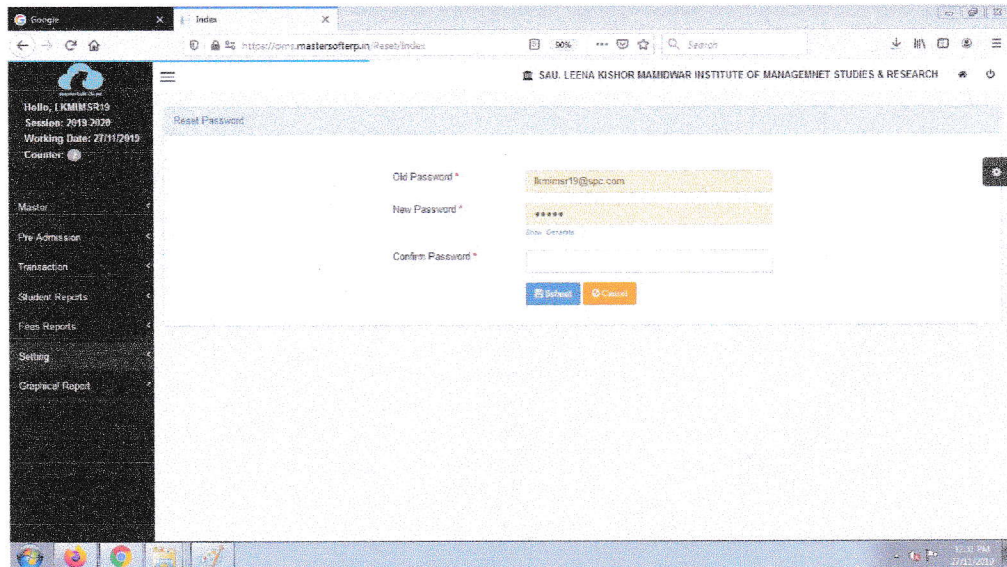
Google
Index

https://cms.mastersofterp.in/Reset/Index
90%
Search

SAU. LEENA KISHOR MAMIDWAR INSTITUTE OF MANAGEMNET STUDIES & RESEARCH

Hello, LKMIMSR19
Session: 2019-2020
Working Date: 27/11/2019
Counter: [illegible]

Master
Pre Admission
Transaction
Student Reports
Fees Reports
Setting
Graphical Report

Reset Password

Old Password *
lkmimsr19@spc.com
New Password *
*****
Show Generate
Confirm Password *

Submit
Cancel

12:31 PM
27/11/2019